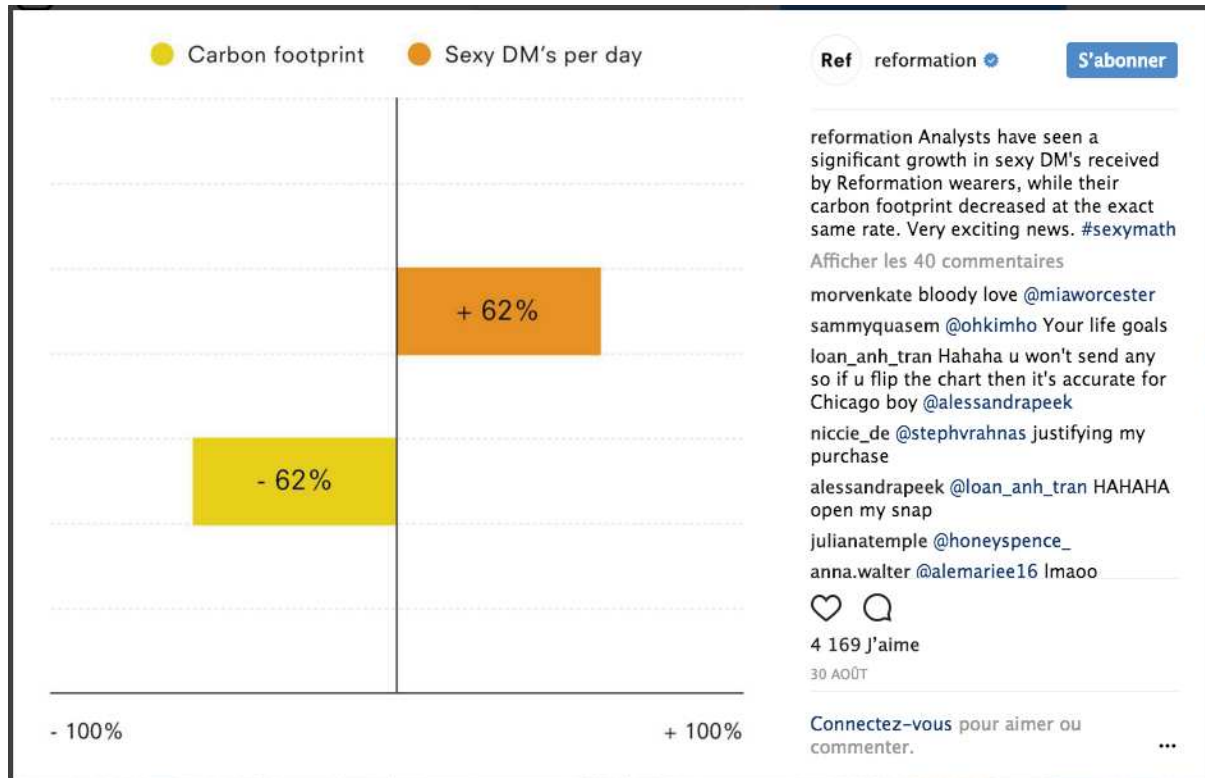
Carbon footprint
Sexy DM's per day

+ 62%

- 62%

- 100%
+ 100%

Ref
reformation
S'abonner

reformation Analysts have seen a significant growth in sexy DM's received by Reformation wearers, while their carbon footprint decreased at the exact same rate. Very exciting news. #sexymath

Afficher les 40 commentaires

morvenkate bloody love @miaworcester

sammyquasem @ohkimho Your life goals

loan_anh_tran Hahaha u won't send any so if u flip the chart then it's accurate for Chicago boy @alessandrapeek

niccie_de @stephvrahnas justifying my purchase

alessandrapeek @loan_anh_tran HAHAHA open my snap

julianatemple @honeyspence_

anna.walter @alemariee16 lmaoo

4 169 J'aime

30 AOÛT

Connectez-vous pour aimer ou commenter.

...